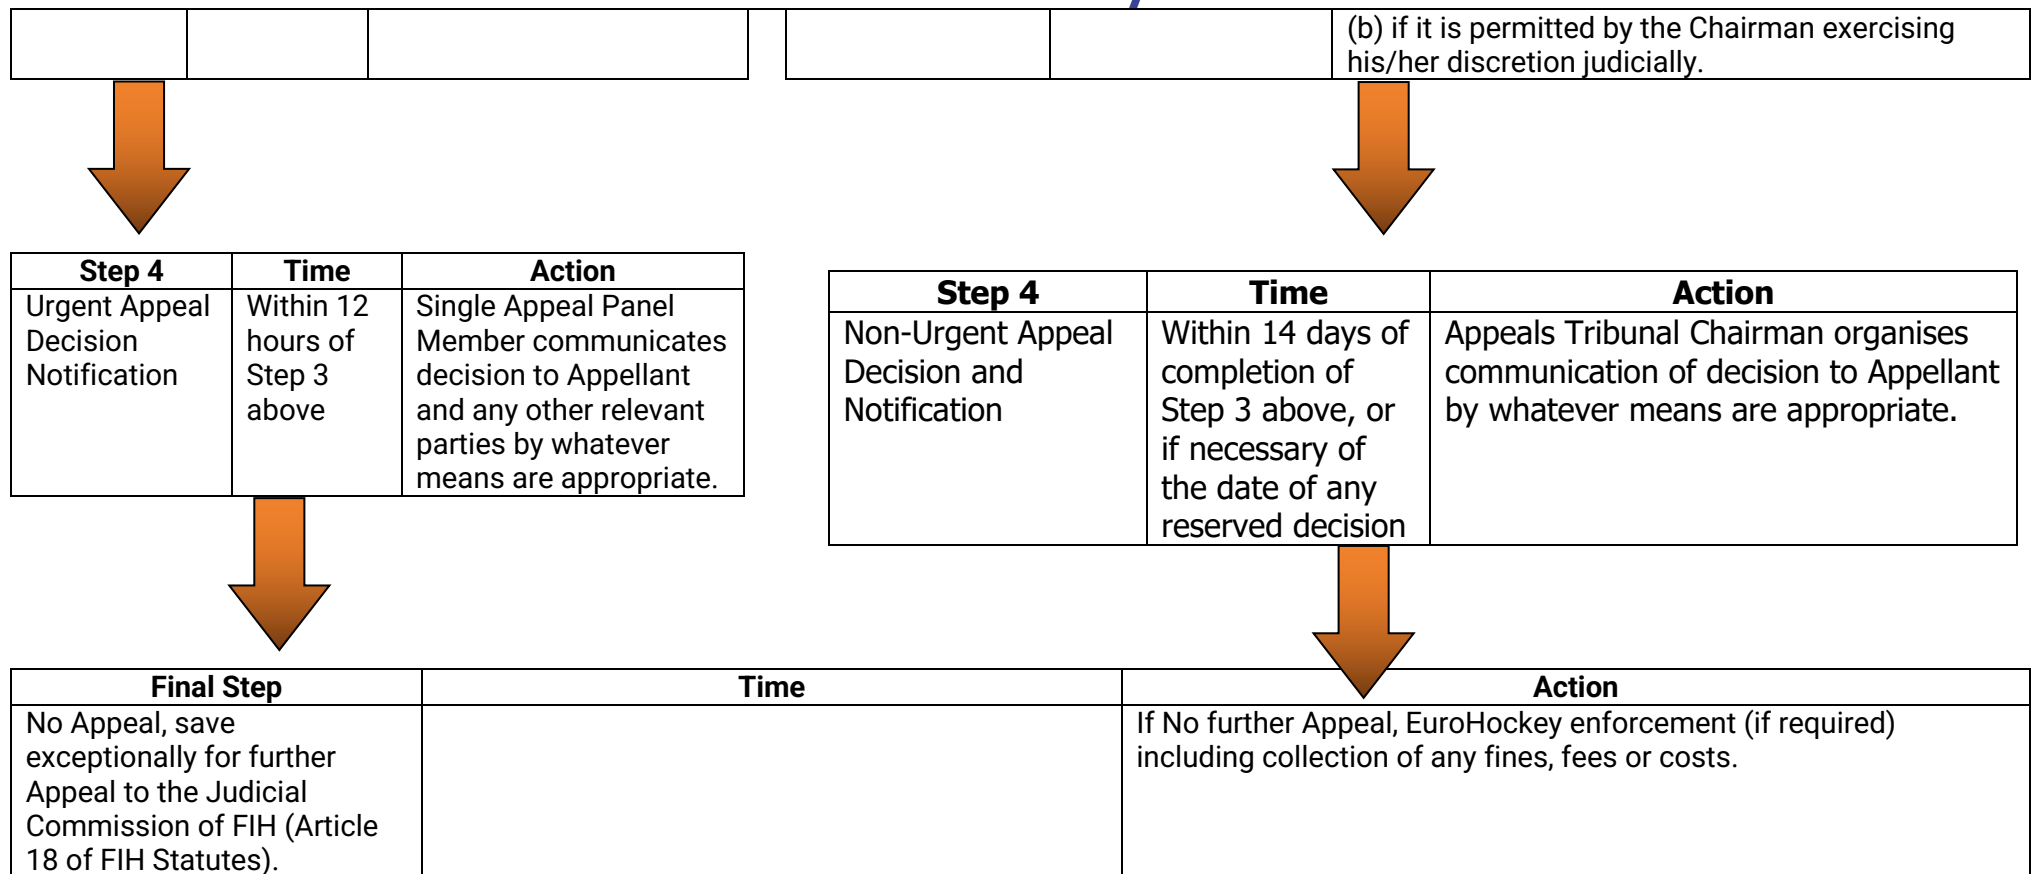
|  |  |  |
|---|---|---|
|  |  |  |

|  |  |  |
|---|---|---|
|  |  | (b) if it is permitted by the Chairman exercising his/her discretion judicially. |

| Step 4 | Time | Action |
|---|---|---|
| Urgent Appeal Decision Notification | Within 12 hours of Step 3 above | Single Appeal Panel Member communicates decision to Appellant and any other relevant parties by whatever means are appropriate. |

| Step 4 | Time | Action |
|---|---|---|
| Non-Urgent Appeal Decision and Notification | Within 14 days of completion of Step 3 above, or if necessary of the date of any reserved decision | Appeals Tribunal Chairman organises communication of decision to Appellant by whatever means are appropriate. |

| Final Step | Time | Action |
|---|---|---|
| No Appeal, save exceptionally for further Appeal to the Judicial Commission of FIH (Article 18 of FIH Statutes). |  | If No further Appeal, EuroHockey enforcement (if required) including collection of any fines, fees or costs. |